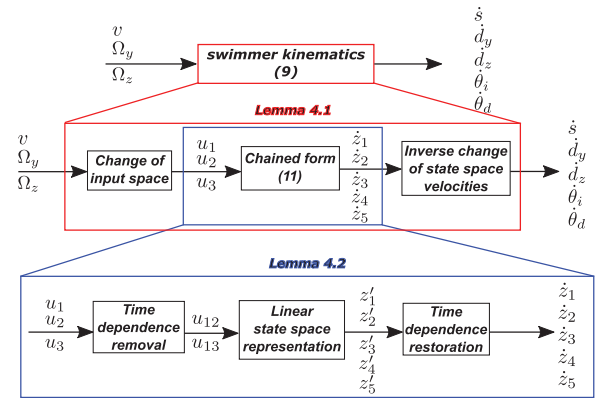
$v$
$\Omega_y$
$\Omega_z$

swimmer kinematics
(9)

$\dot{s}$
$\dot{d}_y$
$\dot{d}_z$
$\dot{\theta}_i$
$\dot{\theta}_d$

Lemma 4.1

$v$
$\Omega_y$
$\Omega_z$

Change of input space

$u_1$
$u_2$
$u_3$

Chained form
(11)

$\dot{z}_1$
$\dot{z}_2$
$\dot{z}_3$
$\dot{z}_4$
$\dot{z}_5$

Inverse change of state space velocities

$\dot{s}$
$\dot{d}_y$
$\dot{d}_z$
$\dot{\theta}_i$
$\dot{\theta}_d$

Lemma 4.2

$u_1$
$u_2$
$u_3$

Time dependence removal

$u_{12}$
$u_{13}$

Linear state space representation

$z_1'$
$z_2'$
$z_3'$
$z_4'$
$z_5'$

Time dependence restoration

$\dot{z}_1$
$\dot{z}_2$
$\dot{z}_3$
$\dot{z}_4$
$\dot{z}_5$